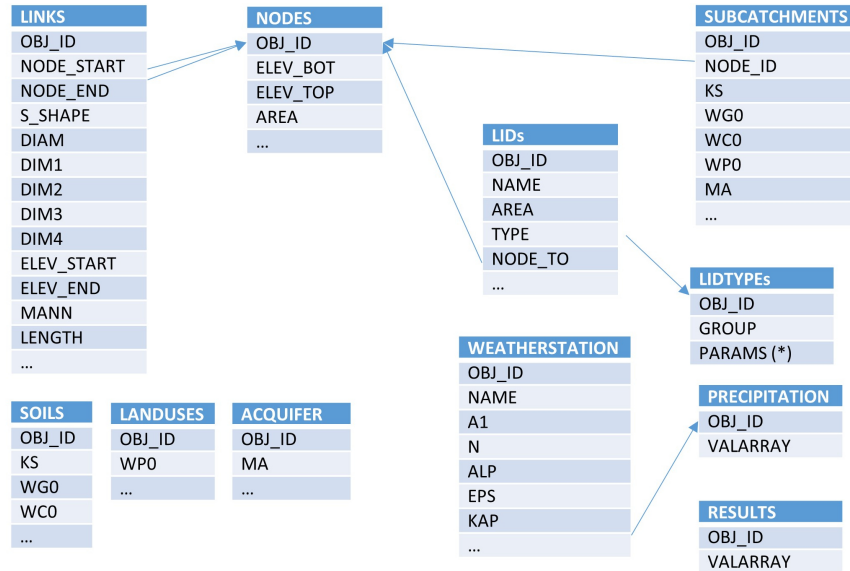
| LINKS |
|---|
| OBJ_ID |
| NODE_START |
| NODE_END |
| S_SHAPE |
| DIAM |
| DIM1 |
| DIM2 |
| DIM3 |
| DIM4 |
| ELEV_START |
| ELEV_END |
| MANN |
| LENGTH |
| ... |

| NODES |
|---|
| OBJ_ID |
| ELEV_BOT |
| ELEV_TOP |
| AREA |
| ... |

| SUBCATCHMENTS |
|---|
| OBJ_ID |
| NODE_ID |
| KS |
| WG0 |
| WC0 |
| WP0 |
| MA |
| ... |

| LIDs |
|---|
| OBJ_ID |
| NAME |
| AREA |
| TYPE |
| NODE_TO |
| ... |

| LIDTYPEs |
|---|
| OBJ_ID |
| GROUP |
| PARAMS (*) |

| WEATHERSTATION |
|---|
| OBJ_ID |
| NAME |
| A1 |
| N |
| ALP |
| EPS |
| KAP |
| ... |

| PRECIPITATION |
|---|
| OBJ_ID |
| VALARRAY |

| RESULTS |
|---|
| OBJ_ID |
| VALARRAY |

| SOILS |
|---|
| OBJ_ID |
| KS |
| WG0 |
| WC0 |
| ... |

| LANDUSES |
|---|
| OBJ_ID |
| WP0 |
| ... |

| ACQUIFER |
|---|
| OBJ_ID |
| MA |
| ... |